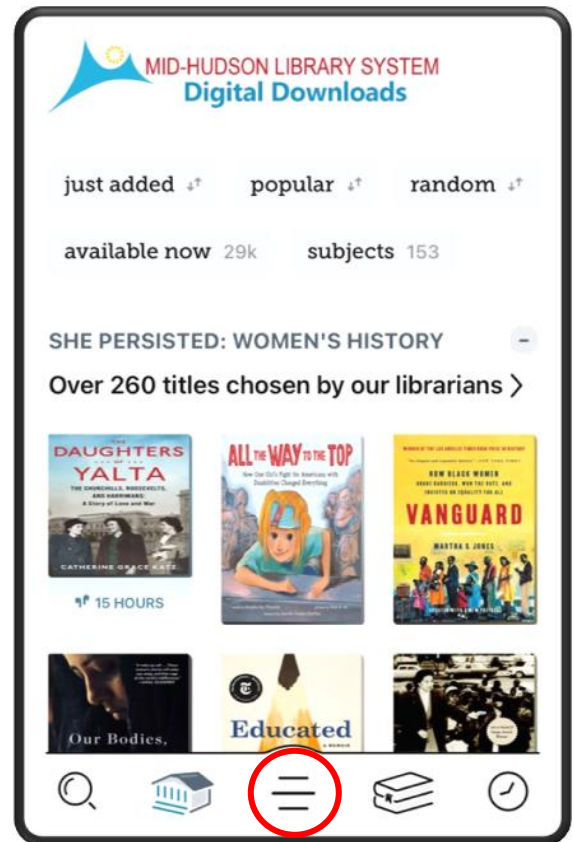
MID-HUDSON LIBRARY SYSTEM
Digital Downloads

just added

popular

random

available now 29k

subjects 153

SHE PERSISTED: WOMEN'S HISTORY

Over 260 titles chosen by our librarians >

THE DAUGHTERS OF YALTA
THE CHURCHILLS, ROOSEVELTS, AND HARRIMANS: A Story of Love and War
CATHERINE GRACE KATZ

15 HOURS

ALL THE WAY TO THE TOP
How One Girl's Fight for Americans with Disabilities Changed Everything

HOW BLACK WOMEN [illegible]
VANGUARD
MARTHA S. JONES

Our Bodies,

Educated